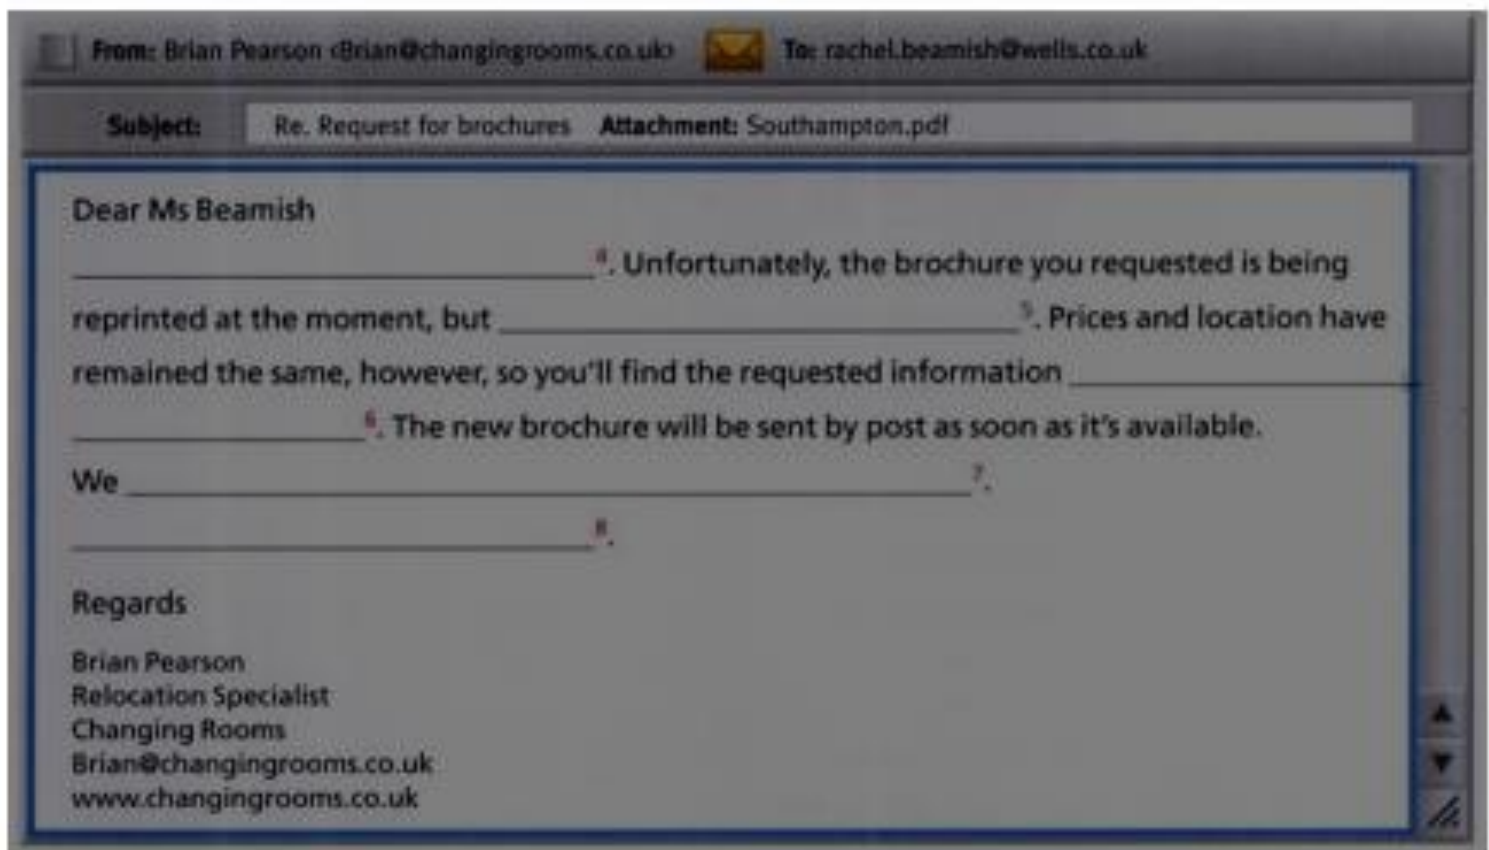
From: Brian Pearson <Brian@changingrooms.co.uk> To: rachel.beamish@wells.co.uk

Subject: Re. Request for brochures Attachment: Southampton.pdf

Dear Ms Beamish

__________ $^4$. Unfortunately, the brochure you requested is being reprinted at the moment, but __________ $^5$. Prices and location have remained the same, however, so you'll find the requested information __________ $^6$. The new brochure will be sent by post as soon as it's available.

We __________ $^7$.

__________ $^8$.

Regards

Brian Pearson
Relocation Specialist
Changing Rooms
Brian@changingrooms.co.uk
www.changingrooms.co.uk